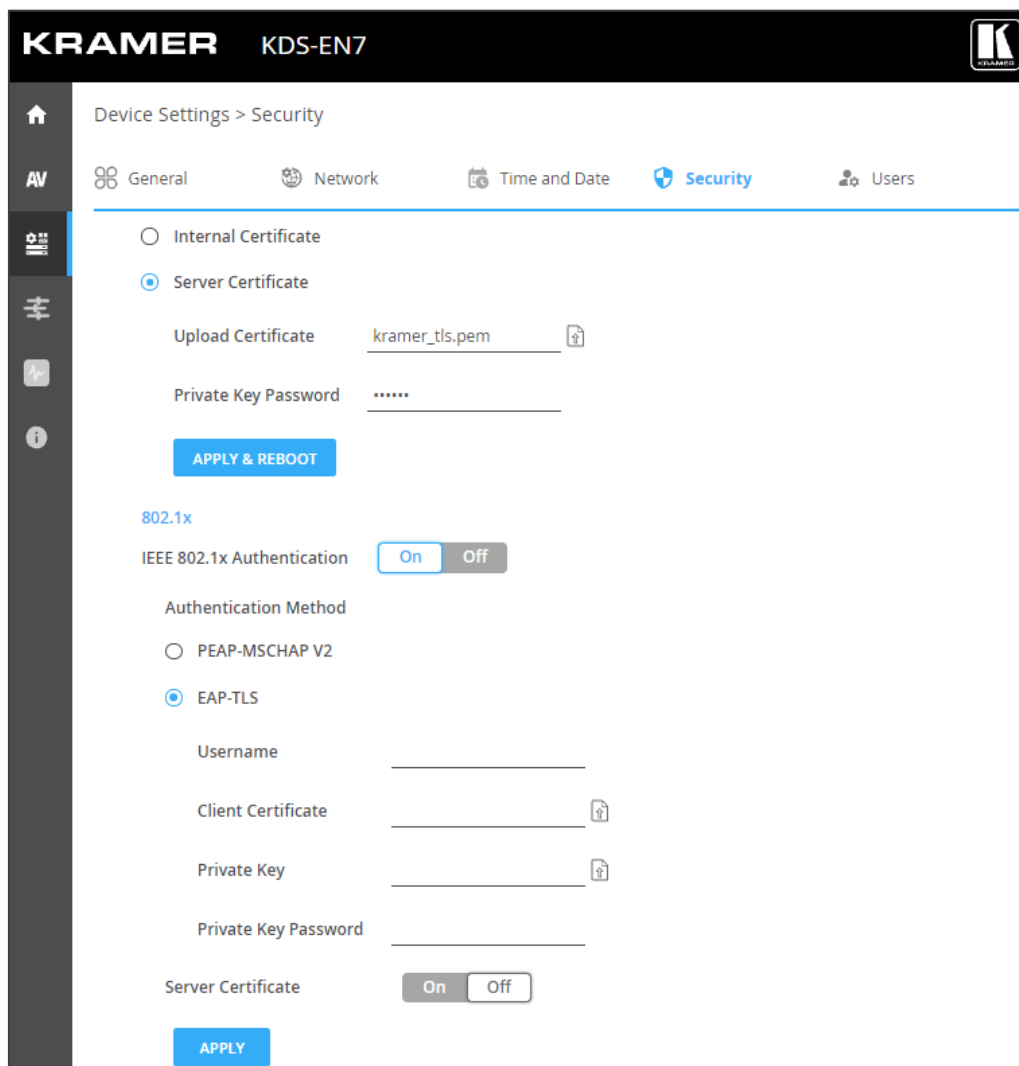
KRAMER KDS-EN7

AV

Device Settings > Security

General Network Time and Date Security Users

Internal Certificate

Server Certificate

Upload Certificate kramer_tls.pem

Private Key Password ••••••

APPLY & REBOOT

802.1x

IEEE 802.1x Authentication On Off

Authentication Method

PEAP-MSCHAP V2

EAP-TLS

Username

Client Certificate

Private Key

Private Key Password

Server Certificate On Off

APPLY